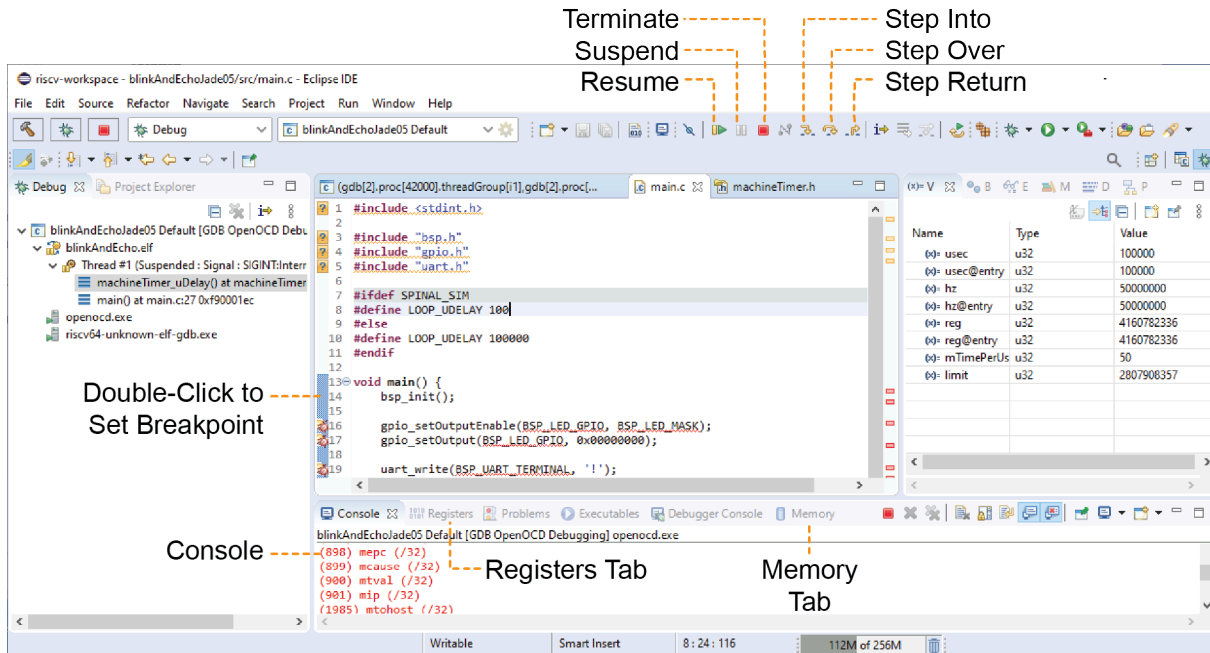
Terminate
Suspend
Resume
Step Into
Step Over
Step Return

riscv-workspace - blinkAndEchoJade05/src/main.c - Eclipse IDE

File Edit Source Refactor Navigate Search Project Run Window Help

Debug
blinkAndEchoJade05 Default

Debug ⊠ Project Explorer

blinkAndEchoJade05 Default [GDB OpenOCD Debu
blinkAndEcho.elf
Thread #1 (Suspended : Signal : SIGINT:Interr
machineTimer_uDelay() at machineTimer
main() at main.c:27 0xf90001ec
openocd.exe
riscv64-unknown-elf-gdb.exe

(gdb[2].proc[42000].threadGroup[i1],gdb[2].proc[...
main.c ⊠
machineTimer.h

1 #include <stdint.h>
2
3 #include "bsp.h"
4 #include "gpio.h"
5 #include "uart.h"
6
7 #ifdef SPINAL_SIM
8 #define LOOP_UDELAY 100
9 #else
10 #define LOOP_UDELAY 100000
11 #endif
12
13 void main() {
14     bsp_init();
15
16     gpio_setOutputEnable(BSP_LED_GPIO, BSP_LED_MASK);
17     gpio_setOutput(BSP_LED_GPIO, 0x00000000);
18
19     uart_write(BSP_UART_TERMINAL, '!');

(x)= V ⊠ B E M D P

| Name | Type | Value |
|---|---|---|
| usec | u32 | 100000 |
| usec@entry | u32 | 100000 |
| hz | u32 | 50000000 |
| hz@entry | u32 | 50000000 |
| reg | u32 | 4160782336 |
| reg@entry | u32 | 4160782336 |
| mTimePerUs | u32 | 50 |
| limit | u32 | 2807908357 |

Double-Click to Set Breakpoint

Console ⊠ Registers Problems Executables Debugger Console Memory

blinkAndEchoJade05 Default [GDB OpenOCD Debugging] openocd.exe
(898) mepc (/32)
(899) mcause (/32)
(900) mtval (/32)
(901) mip (/32)
(1985) mtohost (/32)

Console
Registers Tab
Memory Tab

Writable Smart Insert 8 : 24 : 116 112M of 256M